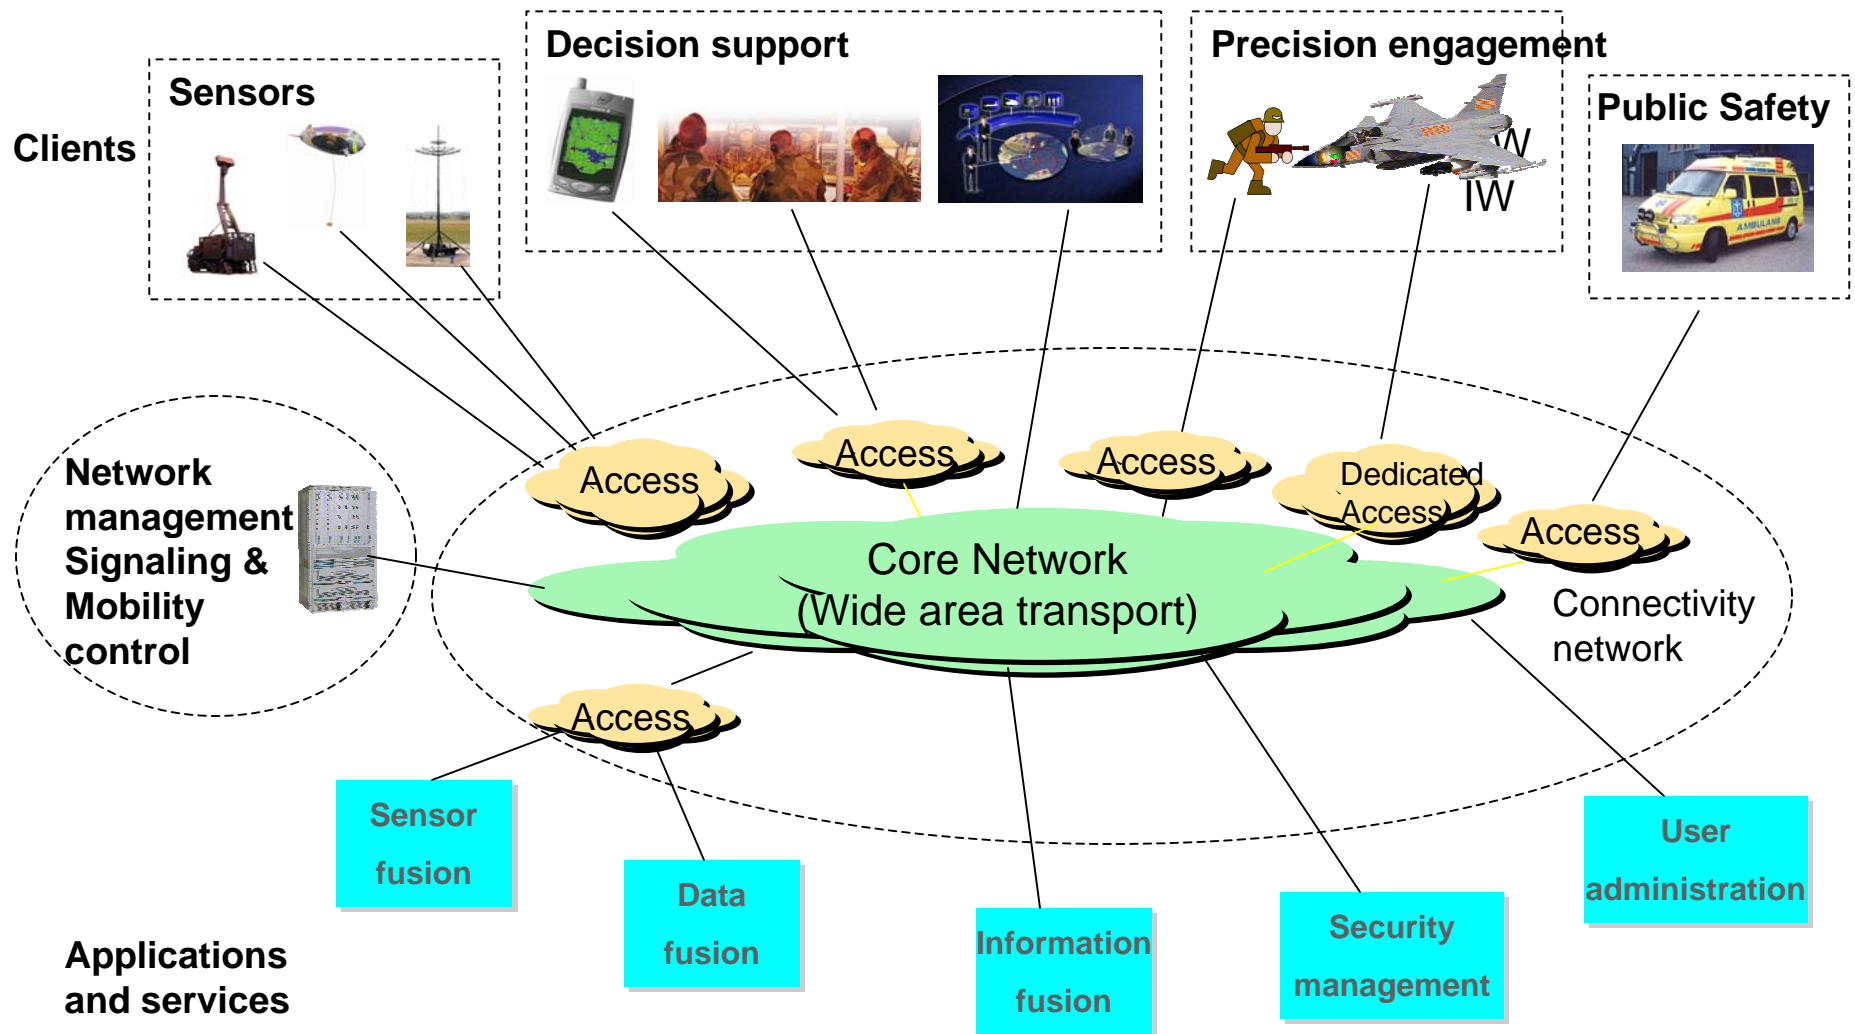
Clients

Sensors

Decision support

Precision engagement

W

IW

Public Safety

AMBULANCE

Network management Signaling & Mobility control

Access

Access

Access

Dedicated Access

Access

Core Network (Wide area transport)

Connectivity network

Access

Sensor fusion

Data fusion

Information fusion

Security management

User administration

Applications and services